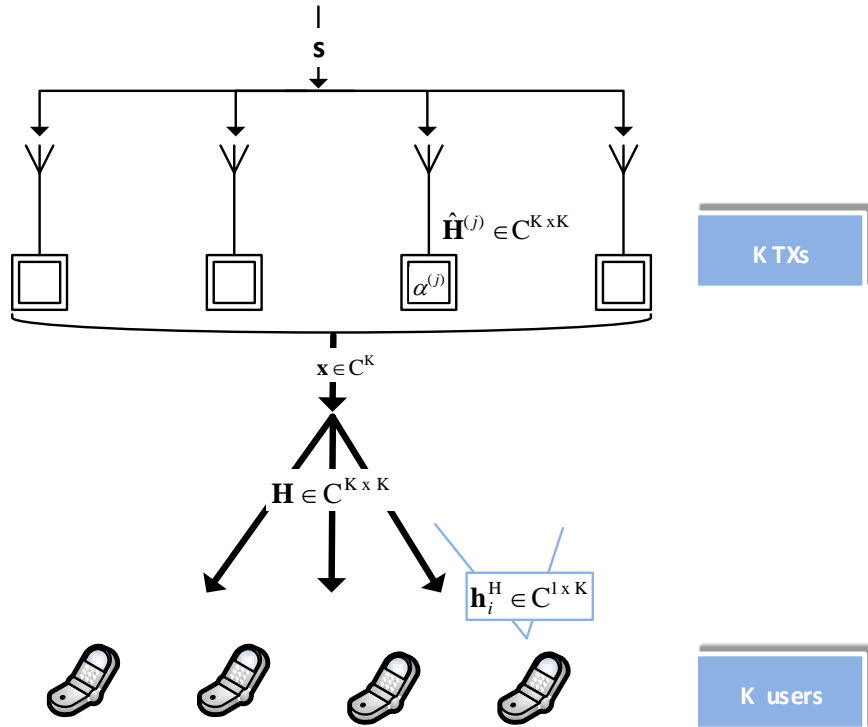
$\mathbf{s}$

$\hat{\mathbf{H}}^{(j)} \in \mathbf{C}^{K \times K}$

K TXs

$\alpha^{(j)}$

$\mathbf{x} \in \mathbf{C}^{K}$

$\mathbf{H} \in \mathbf{C}^{K \times K}$

$\mathbf{h}_i^H \in \mathbf{C}^{1 \times K}$

K users